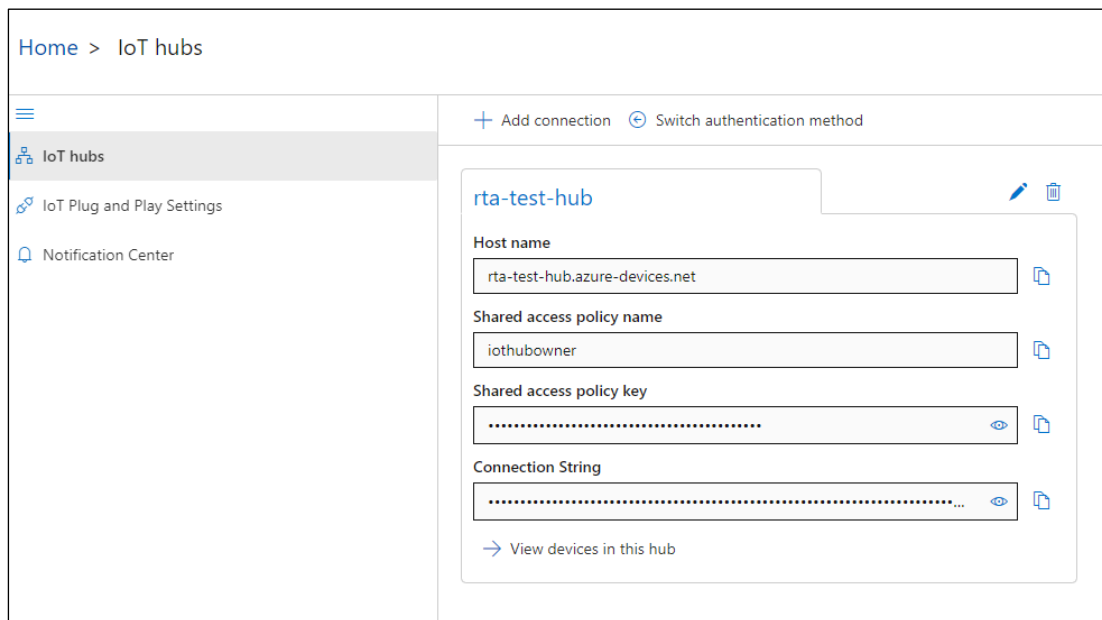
Home > IoT hubs

IoT hubs

IoT Plug and Play Settings

Notification Center

Add connection
Switch authentication method

rta-test-hub

Host name

rta-test-hub.azure-devices.net

Shared access policy name

iothubowner

Shared access policy key

••••••••••••••••••••••••••••••••••••••••••••

Connection String

••••••••••••••••••••••••••••••••••••••••••••••••••••••••••••••••••••••••••••...

View devices in this hub